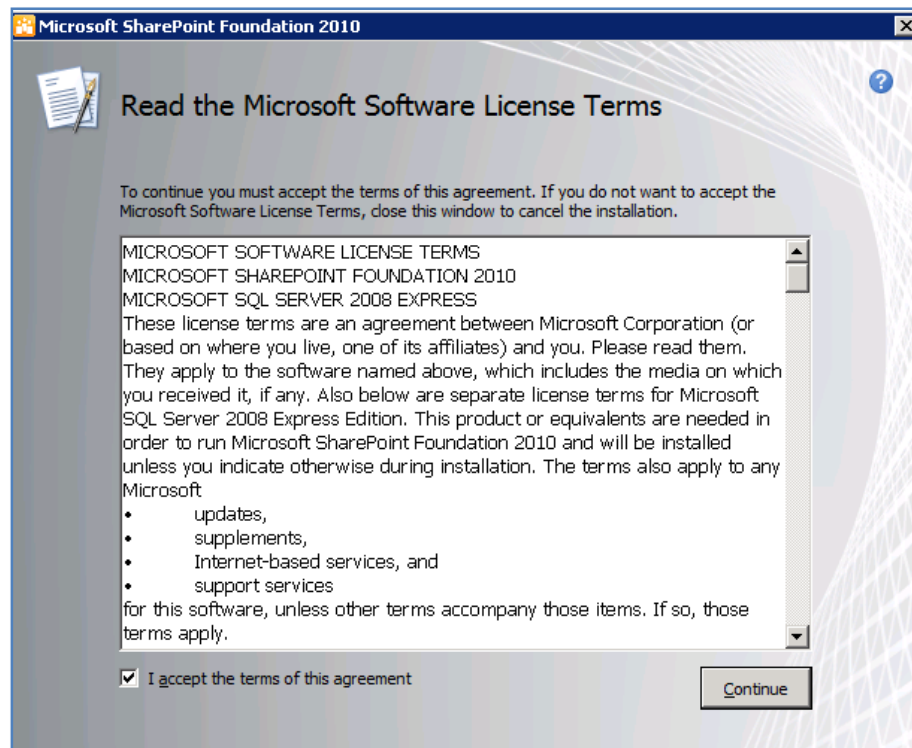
Microsoft SharePoint Foundation 2010

Read the Microsoft Software License Terms

To continue you must accept the terms of this agreement. If you do not want to accept the Microsoft Software License Terms, close this window to cancel the installation.

MICROSOFT SOFTWARE LICENSE TERMS
MICROSOFT SHAREPOINT FOUNDATION 2010
MICROSOFT SQL SERVER 2008 EXPRESS
These license terms are an agreement between Microsoft Corporation (or based on where you live, one of its affiliates) and you. Please read them. They apply to the software named above, which includes the media on which you received it, if any. Also below are separate license terms for Microsoft SQL Server 2008 Express Edition. This product or equivalents are needed in order to run Microsoft SharePoint Foundation 2010 and will be installed unless you indicate otherwise during installation. The terms also apply to any Microsoft
• updates,
• supplements,
• Internet-based services, and
• support services
for this software, unless other terms accompany those items. If so, those terms apply.

I accept the terms of this agreement

Continue